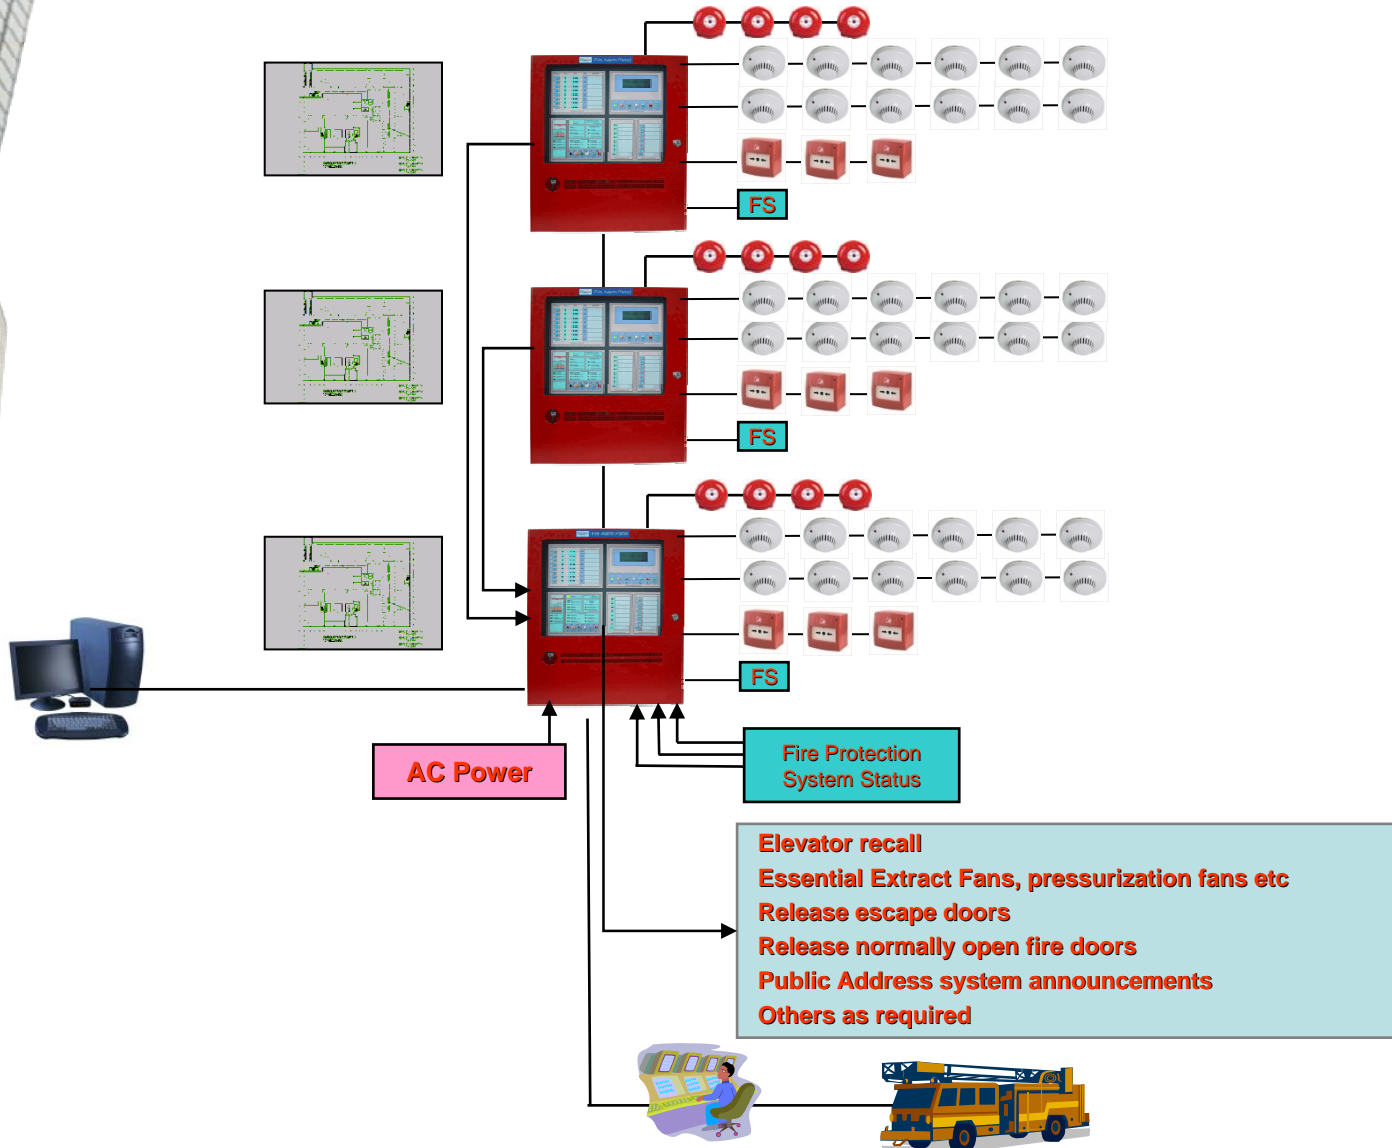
FS

FS

FS

AC Power

Fire Protection System Status

Elevator recall
Essential Extract Fans, pressurization fans etc
Release escape doors
Release normally open fire doors
Public Address system announcements
Others as required